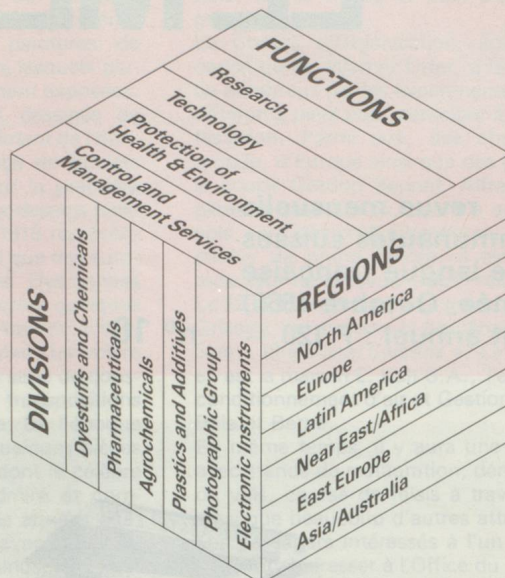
FUNCTIONS

Research

Technology

Protection of Health & Environment

Control and Management Services

DIVISIONS

Dyestuffs and Chemicals

Pharmaceuticals

Agrochemicals

Plastics and Additives

Photographic Group

Electronic Instruments

REGIONS

North America

Europe

Latin America

Near East/Africa

East Europe

Asia/Australia